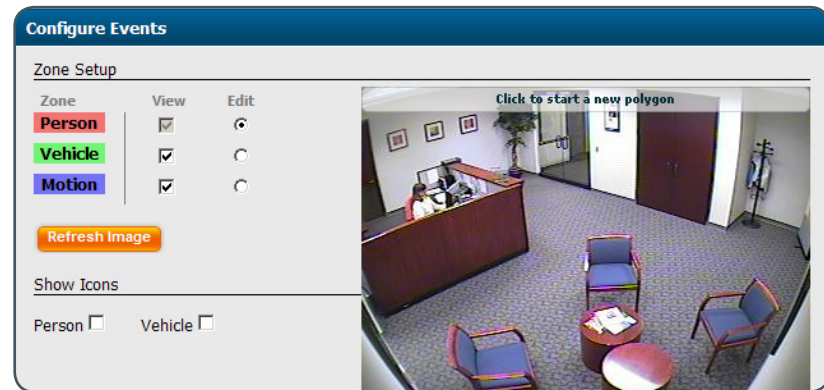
Configure Events

Zone Setup

| Zone | View | Edit |
|---|---|---|
| Person | ☑ | ◉ |
| Vehicle | ☑ | ○ |
| Motion | ☑ | ○ |

Refresh Image

Click to start a new polygon

Show Icons

Person ☐ Vehicle ☐